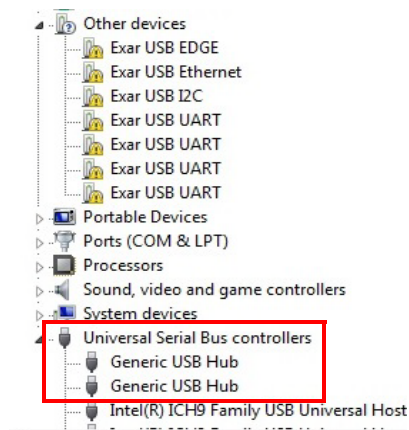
Other devices
Exar USB EDGE
Exar USB Ethernet
Exar USB I2C
Exar USB UART
Exar USB UART
Exar USB UART
Exar USB UART
Portable Devices
Ports (COM & LPT)
Processors
Sound, video and game controllers
System devices
Universal Serial Bus controllers
Generic USB Hub
Generic USB Hub
Intel(R) ICH9 Family USB Universal Host
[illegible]